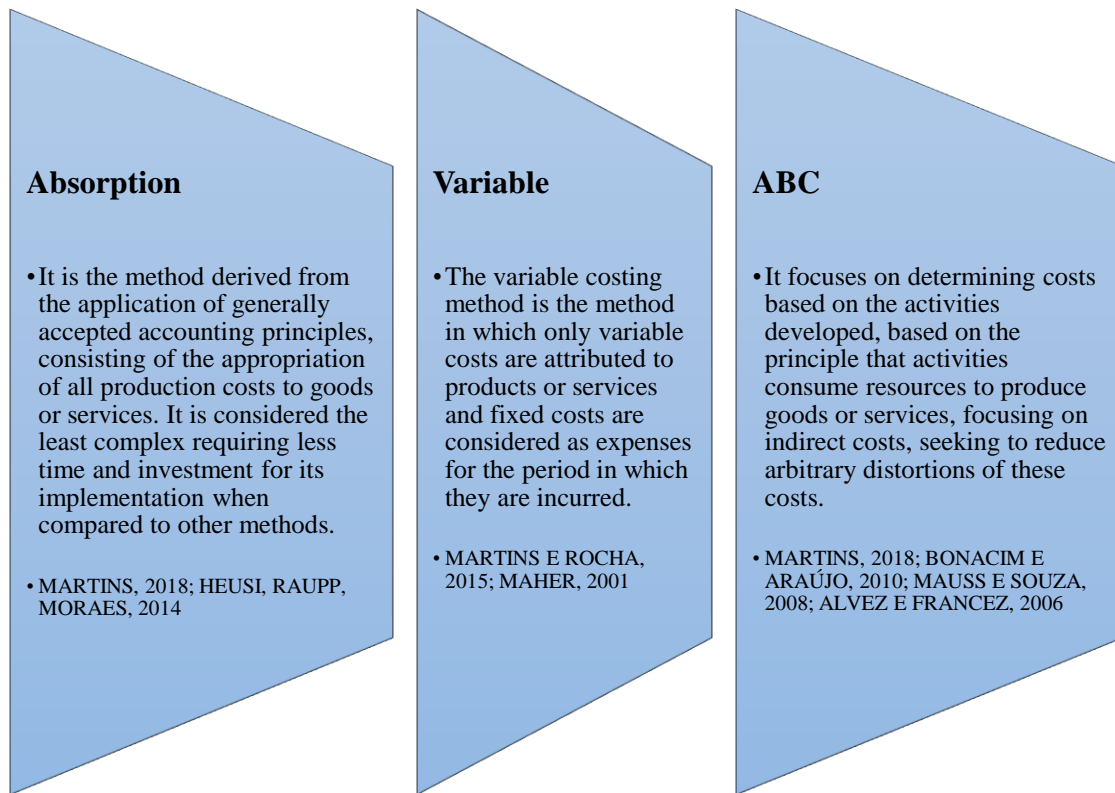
Absorption

• It is the method derived from the application of generally accepted accounting principles, consisting of the appropriation of all production costs to goods or services. It is considered the least complex requiring less time and investment for its implementation when compared to other methods.

• MARTINS, 2018; HEUSI, RAUPP, MORAES, 2014

Variable

• The variable costing method is the method in which only variable costs are attributed to products or services and fixed costs are considered as expenses for the period in which they are incurred.

• MARTINS E ROCHA, 2015; MAHER, 2001

ABC

• It focuses on determining costs based on the activities developed, based on the principle that activities consume resources to produce goods or services, focusing on indirect costs, seeking to reduce arbitrary distortions of these costs.

• MARTINS, 2018; BONACIM E ARAÚJO, 2010; MAUSS E SOUZA, 2008; ALVEZ E FRANCEZ, 2006